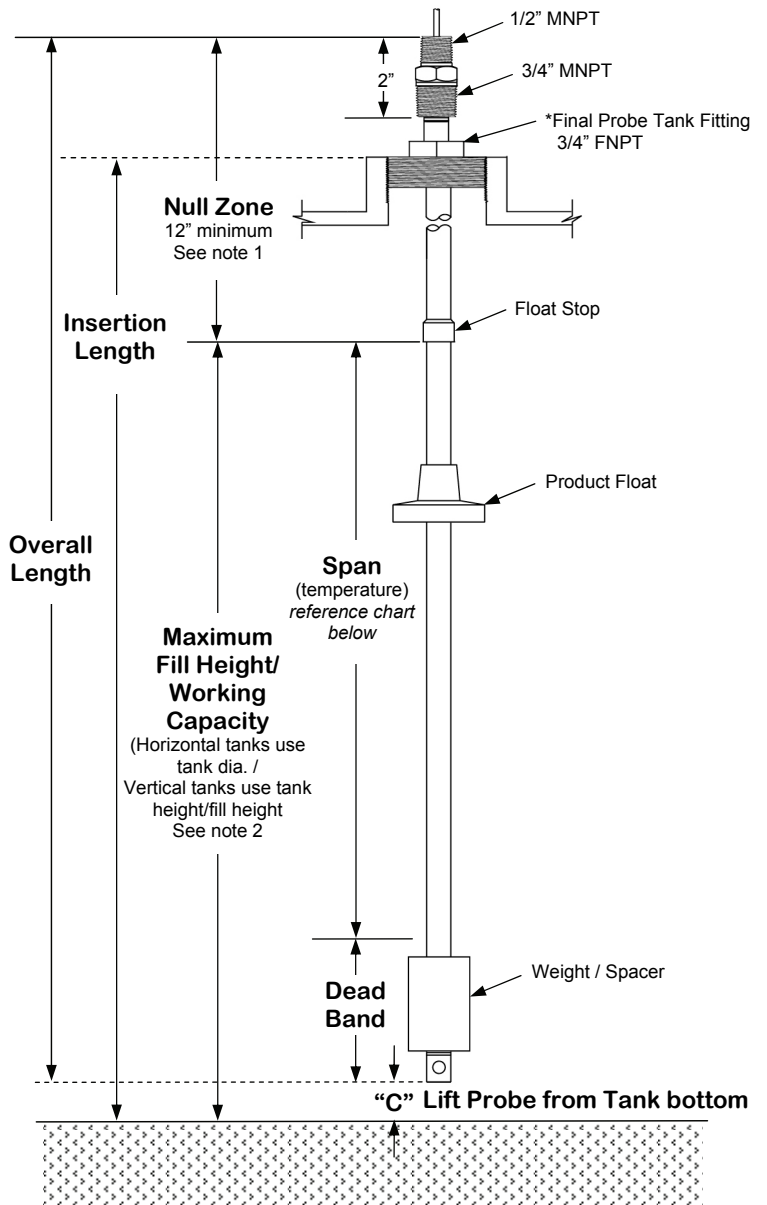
1/2" MNPT

2"

3/4" MNPT

*Final Probe Tank Fitting 3/4" FNPT

Null Zone
12" minimum
See note 1

Insertion Length

Float Stop

Product Float

Overall Length

Span
(temperature)
*reference chart below*

Maximum Fill Height/ Working Capacity
(Horizontal tanks use tank dia. / Vertical tanks use tank height/fill height
See note 2

Weight / Spacer

Dead Band

"C" Lift Probe from Tank bottom